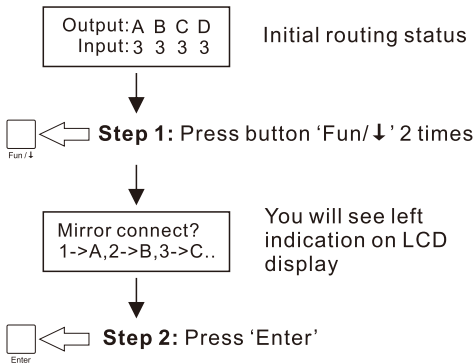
Output: A B C D
Input: 3 3 3 3

Initial routing status

Fun / ↓

**Step 1:** Press button 'Fun/ ↓' 2 times

Mirror connect?
1->A,2->B,3->C..

You will see left indication on LCD display

Enter

**Step 2:** Press 'Enter'